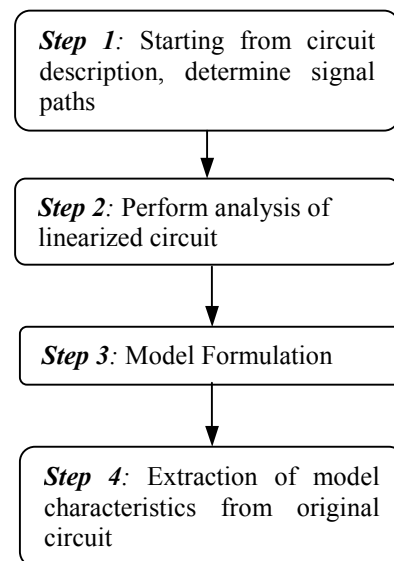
Step 1: Starting from circuit description, determine signal paths

Step 2: Perform analysis of linearized circuit

Step 3: Model Formulation

Step 4: Extraction of model characteristics from original circuit